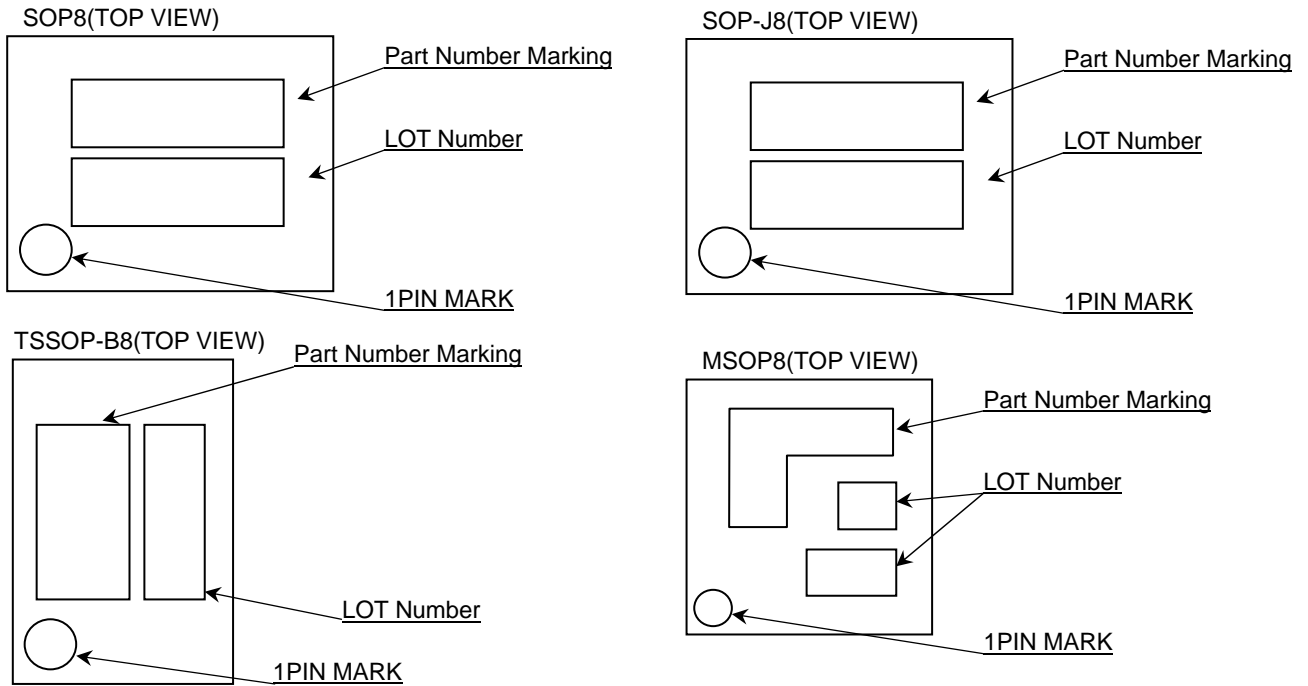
SOP8(TOP VIEW)

Part Number Marking

LOT Number

1PIN MARK

SOP-J8(TOP VIEW)

Part Number Marking

LOT Number

1PIN MARK

TSSOP-B8(TOP VIEW)

Part Number Marking

LOT Number

1PIN MARK

MSOP8(TOP VIEW)

Part Number Marking

LOT Number

1PIN MARK